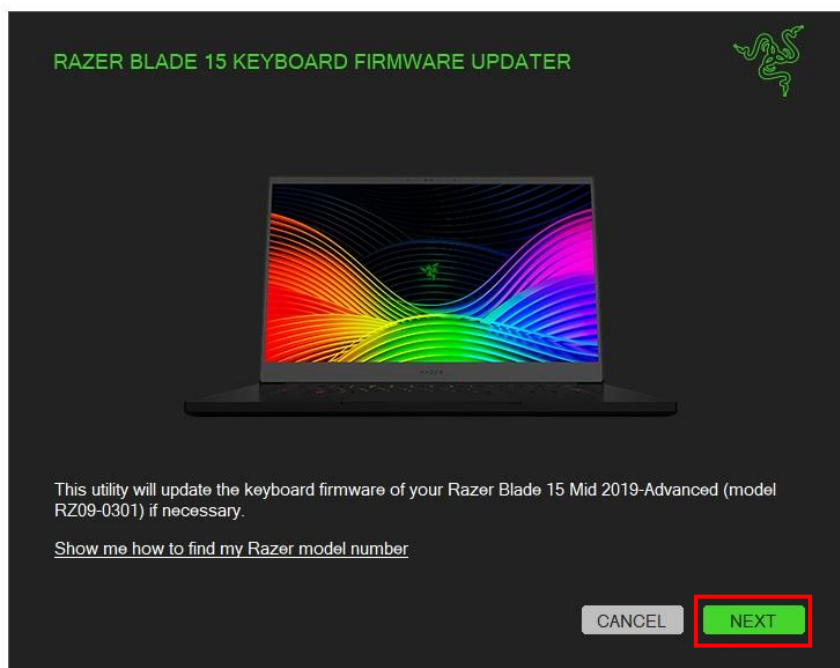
RAZER BLADE 15 KEYBOARD FIRMWARE UPDATER

This utility will update the keyboard firmware of your Razer Blade 15 Mid 2019-Advanced (model RZ09-0301) if necessary.

Show me how to find my Razer model number

CANCEL

NEXT